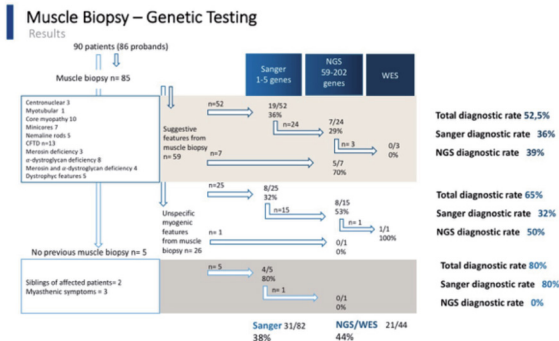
Muscle Biopsy – Genetic Testing
Results

90 patients (86 probands)

Muscle biopsy n= 85

Centronuclear 3
Myotubular 1
Core myopathy 10
Minicores 7
Nemaline rods 5
CFTD n=13
Merosin deficiency 3
α-dystroglycan deficiency 8
Merosin and α-dystroglycan deficiency 4
Dystrophic features 5

| Sanger 1-5 genes | NGS 59-202 genes | WES |
|---|---|---|

Suggestive features from muscle biopsy n= 59

n=52
19/52
36%
n=24
7/24
29%
n= 3
0/3
0%
n=7
5/7
70%

Total diagnostic rate 52,5%
Sanger diagnostic rate 36%
NGS diagnostic rate 39%

Unspecific myogenic features from muscle biopsy n= 26

n=25
8/25
32%
n=15
8/15
53%
n= 1
1/1
100%
n= 1
0/1
0%

Total diagnostic rate 65%
Sanger diagnostic rate 32%
NGS diagnostic rate 50%

No previous muscle biopsy n= 5

Siblings of affected patients= 2
Myasthenic symptoms = 3

n= 5
4/5
80%
n= 1
0/1
0%

Total diagnostic rate 80%
Sanger diagnostic rate 80%
NGS diagnostic rate 0%

Sanger 31/82
38%
NGS/WES 21/44
44%